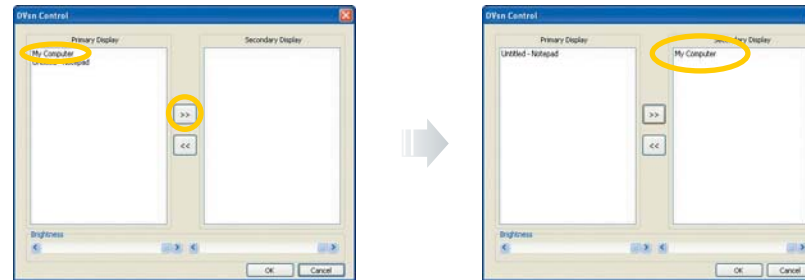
DVsn Control

Primary Display

My Computer

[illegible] - Notepad

Secondary Display

>>

<<

Brightness

OK

Cancel

DVsn Control

Primary Display

Untitled - Notepad

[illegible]ary Display

My Computer

>>

<<

Brightness

OK

Cancel